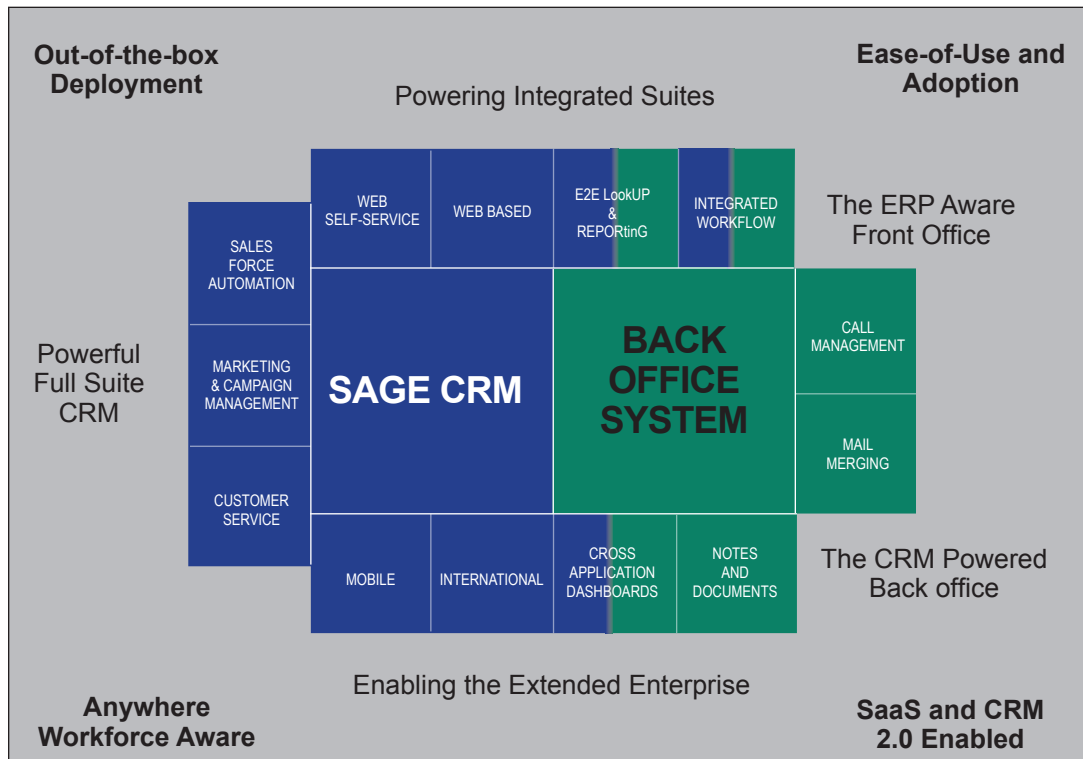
Out-of-the-box Deployment

Ease-of-Use and Adoption

Powering Integrated Suites

WEB SELF-SERVICE

WEB BASED

E2E LookUP & REPORtinG

INTEGRATED WORKFLOW

The ERP Aware Front Office

SALES FORCE AUTOMATION

MARKETING & CAMPAIGN MANAGEMENT

CUSTOMER SERVICE

Powerful Full Suite CRM

SAGE CRM

BACK OFFICE SYSTEM

CALL MANAGEMENT

MAIL MERGING

MOBILE

INTERNATIONAL

CROSS APPLICATION DASHBOARDS

NOTES AND DOCUMENTS

The CRM Powered Back office

Enabling the Extended Enterprise

Anywhere Workforce Aware

SaaS and CRM 2.0 Enabled